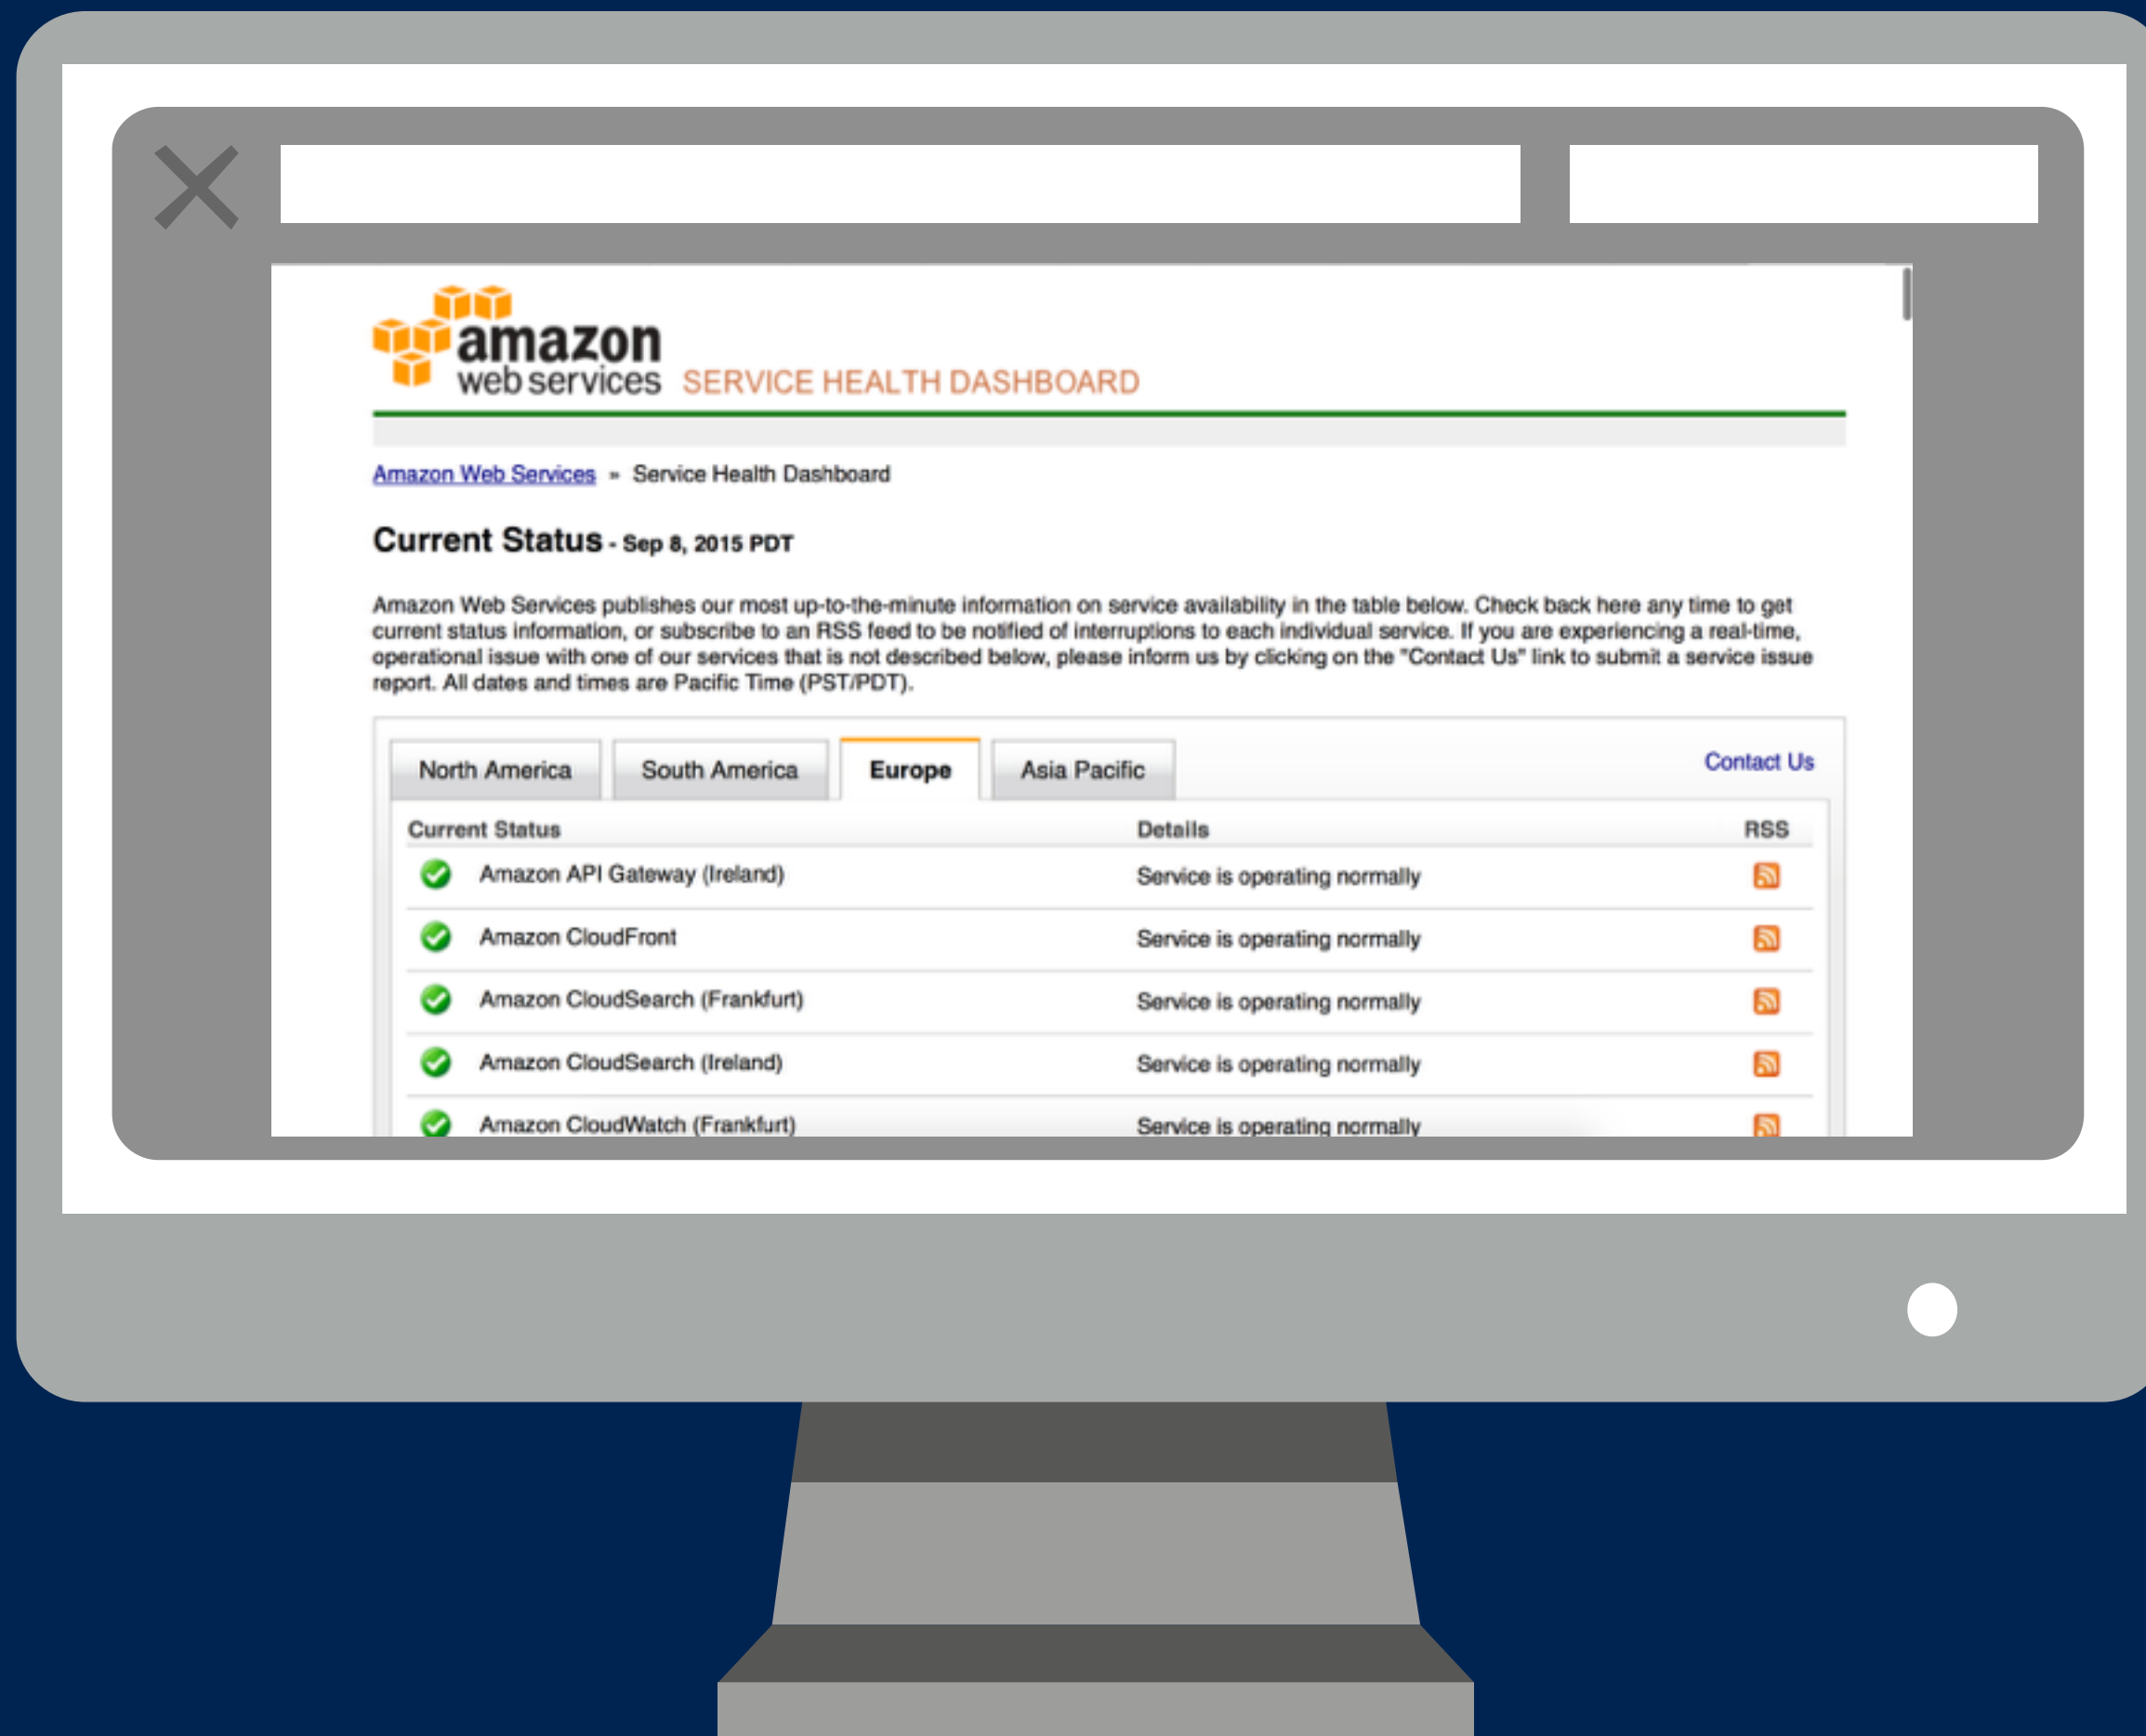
amazon web services SERVICE HEALTH DASHBOARD

Amazon Web Services » Service Health Dashboard

Current Status - Sep 8, 2015 PDT

Amazon Web Services publishes our most up-to-the-minute information on service availability in the table below. Check back here any time to get current status information, or subscribe to an RSS feed to be notified of interruptions to each individual service. If you are experiencing a real-time, operational issue with one of our services that is not described below, please inform us by clicking on the "Contact Us" link to submit a service issue report. All dates and times are Pacific Time (PST/PDT).

North America | South America | Europe | Asia Pacific

Contact Us

| Current Status | Details | RSS |
|---|---|---|
| Amazon API Gateway (Ireland) | Service is operating normally | |
| Amazon CloudFront | Service is operating normally | |
| Amazon CloudSearch (Frankfurt) | Service is operating normally | |
| Amazon CloudSearch (Ireland) | Service is operating normally | |
| Amazon CloudWatch (Frankfurt) | Service is operating normally | |